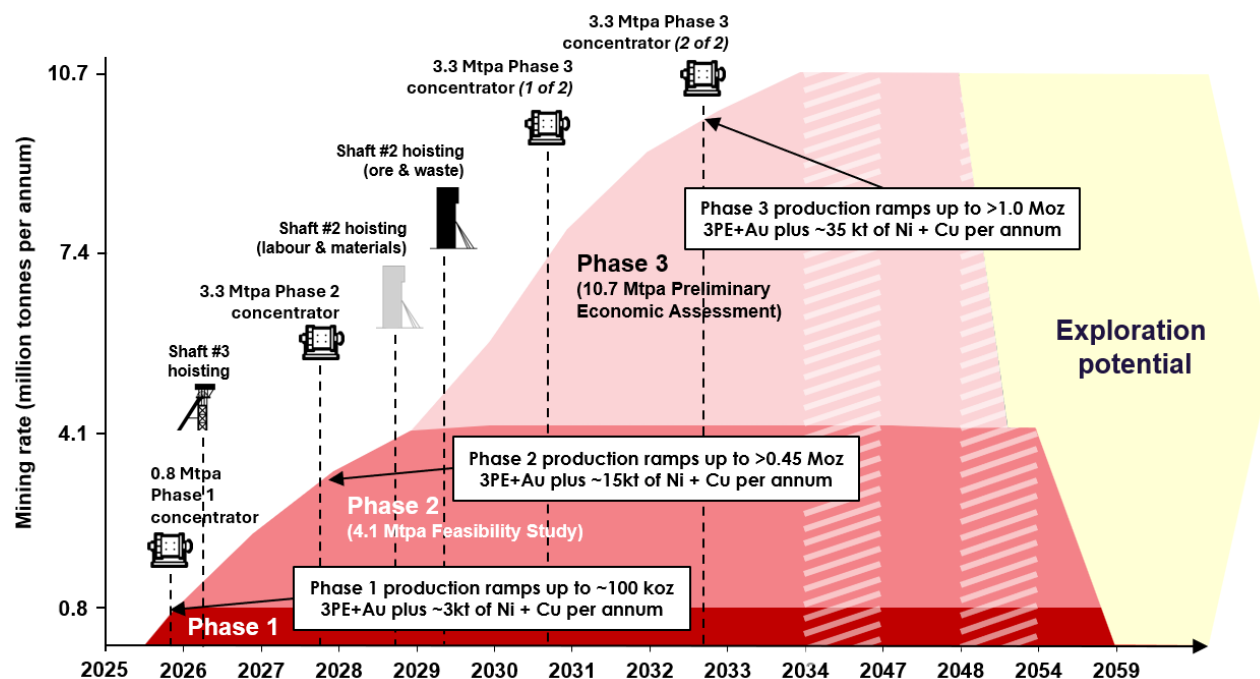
3.3 Mtpa Phase 3 concentrator (2 of 2)

3.3 Mtpa Phase 3 concentrator (1 of 2)

Shaft #2 hoisting (ore & waste)

Shaft #2 hoisting (labour & materials)

3.3 Mtpa Phase 2 concentrator

Shaft #3 hoisting

0.8 Mtpa Phase 1 concentrator

Phase 3 production ramps up to >1.0 Moz 3PE+Au plus ~35 kt of Ni + Cu per annum

Phase 3
(10.7 Mtpa Preliminary Economic Assessment)

Exploration potential

Phase 2 production ramps up to >0.45 Moz 3PE+Au plus ~15kt of Ni + Cu per annum

Phase 2
(4.1 Mtpa Feasibility Study)

Phase 1 production ramps up to ~100 koz 3PE+Au plus ~3kt of Ni + Cu per annum

Phase 1

Mining rate (million tonnes per annum)

10.7
7.4
4.1
0.8

2025 2026 2027 2028 2029 2030 2031 2032 2033 2034 2047 2048 2054 2059